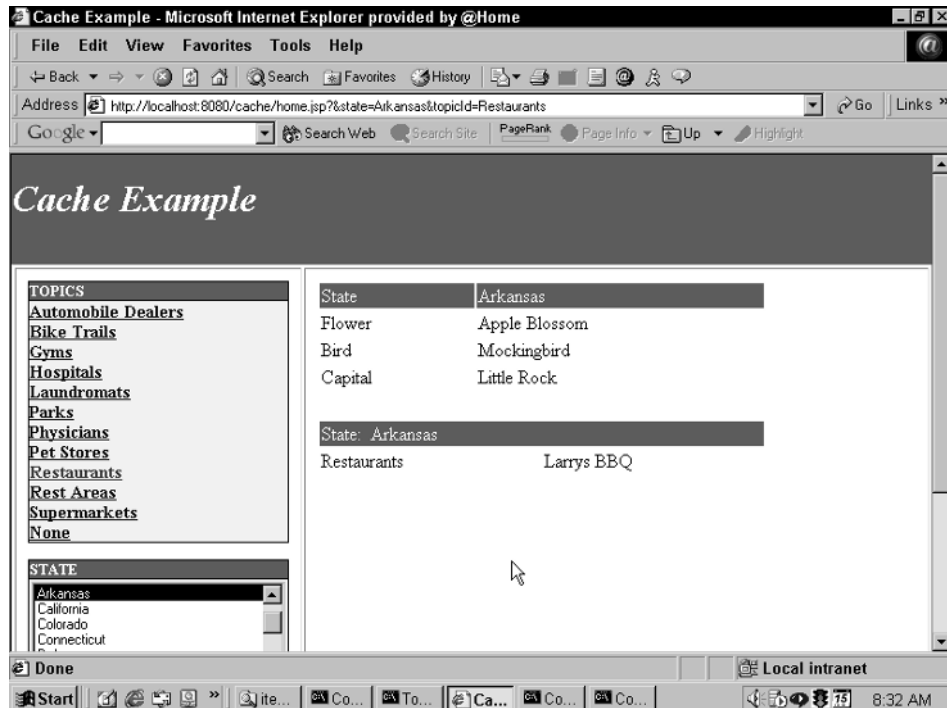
Cache Example - Microsoft Internet Explorer provided by @Home

File Edit View Favorites Tools Help

Back Search Favorites History

Address http://localhost:8080/cache/home.jsp?&state=Arkansas&topicId=Restaurants Go Links »

Google Search Web Search Site PageRank Page Info Up Highlight

Cache Example

TOPICS
Automobile Dealers
Bike Trails
Gyms
Hospitals
Laundromats
Parks
Physicians
Pet Stores
Restaurants
Rest Areas
Supermarkets
None

STATE
Arkansas
California
Colorado
Connecticut

| State | Arkansas |
|---|---|
| Flower | Apple Blossom |
| Bird | Mockingbird |
| Capital | Little Rock |

| State: Arkansas | |
|---|---|
| Restaurants | Larrys BBQ |

Done

Local intranet

Start ite... Co... To... Ca... Co... Co... 8:32 AM